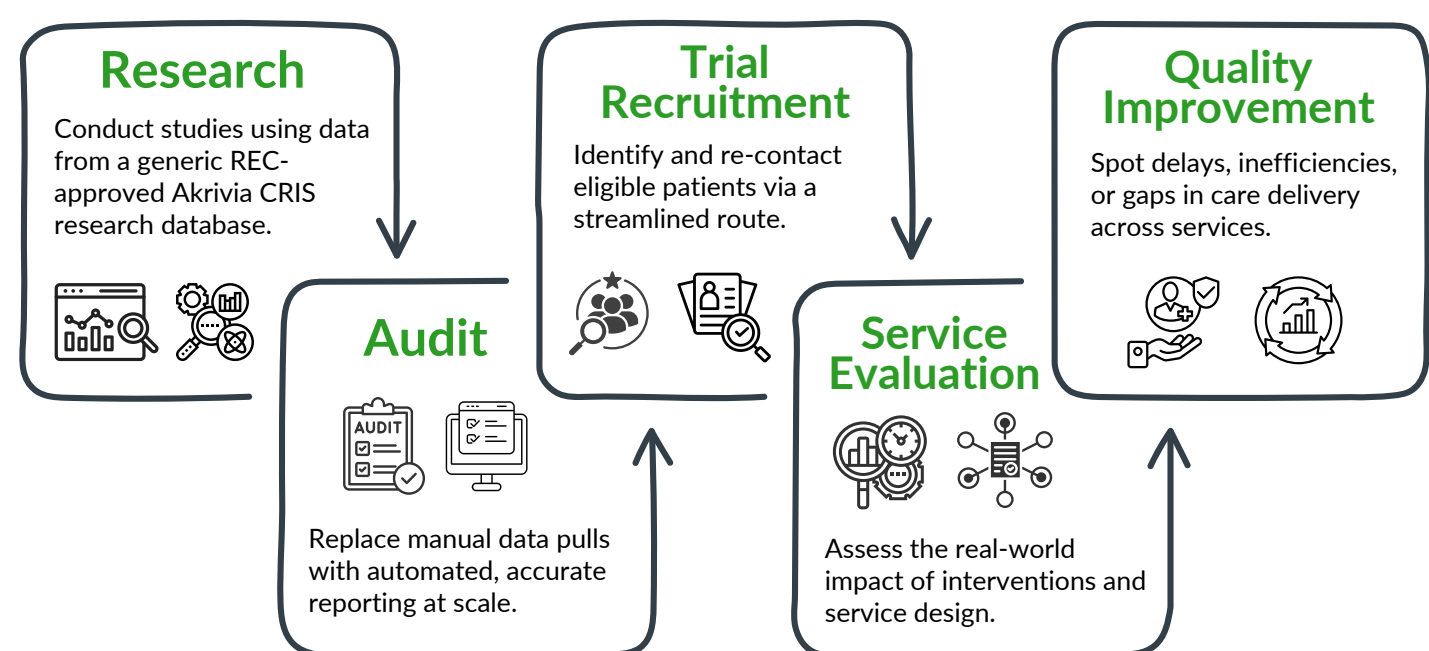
Research

Conduct studies using data from a generic REC-approved Akrivia CRIS research database.

Audit

AUDIT

Replace manual data pulls with automated, accurate reporting at scale.

Trial Recruitment

Identify and re-contact eligible patients via a streamlined route.

Service Evaluation

Assess the real-world impact of interventions and service design.

Quality Improvement

Spot delays, inefficiencies, or gaps in care delivery across services.